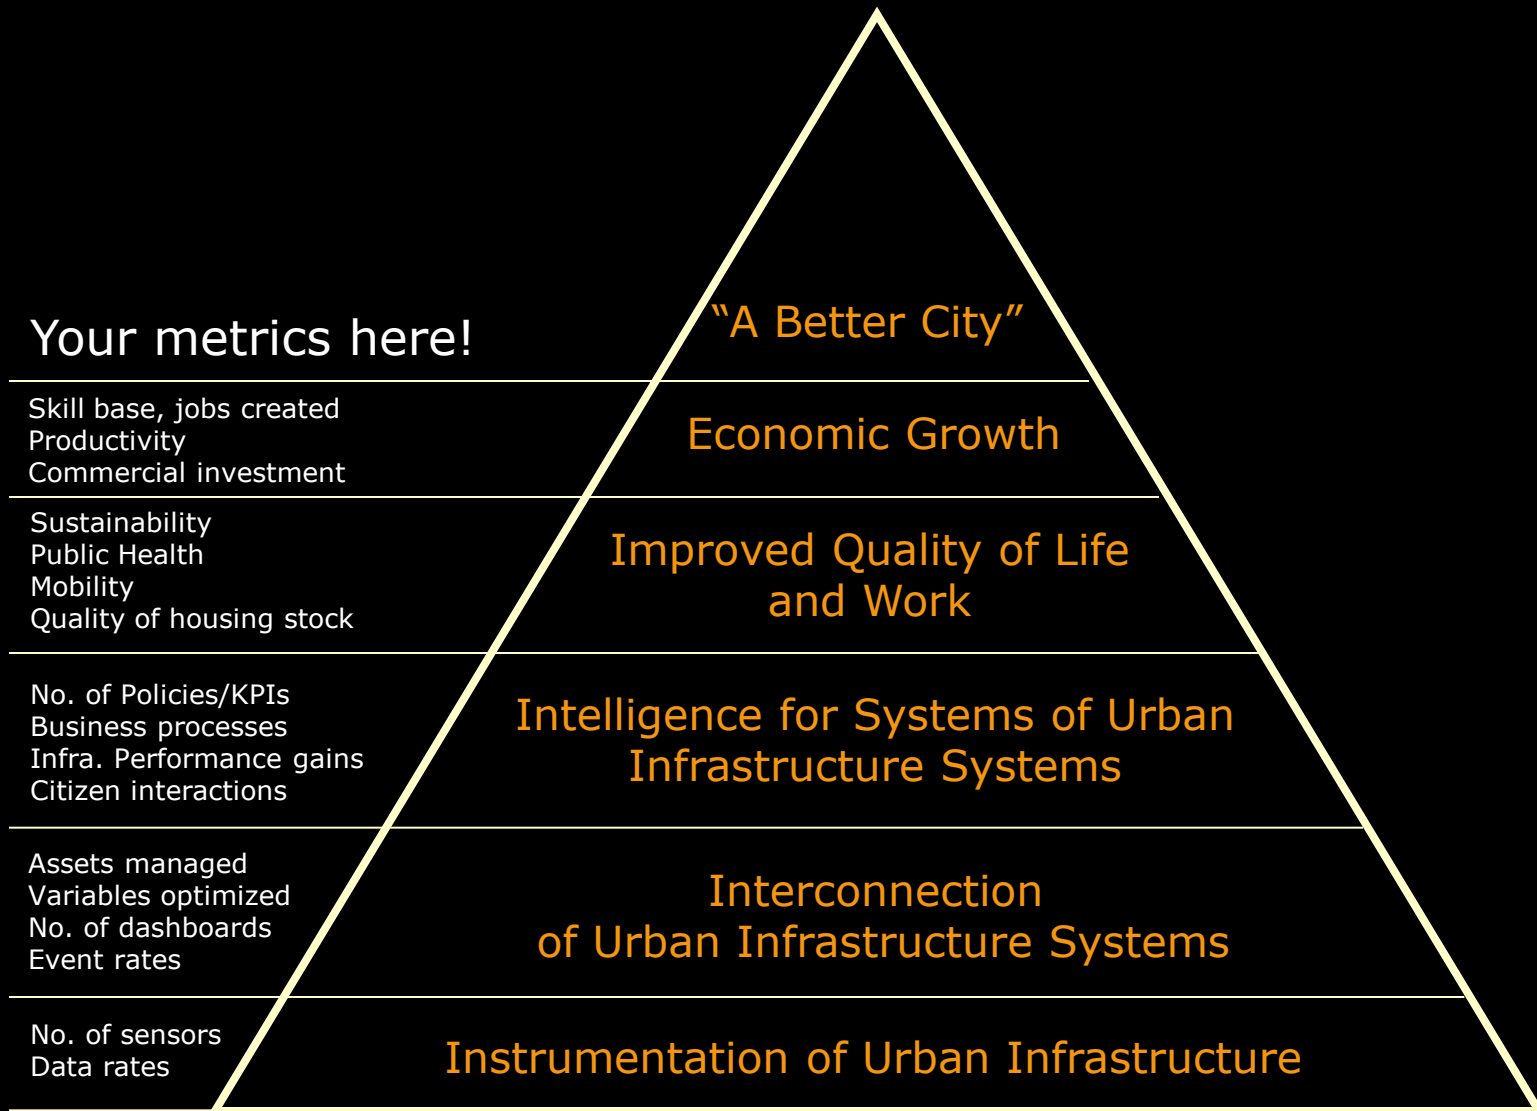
Your metrics here!

“A Better City”

Skill base, jobs created
Productivity
Commercial investment

Economic Growth

Sustainability
Public Health
Mobility
Quality of housing stock

Improved Quality of Life and Work

No. of Policies/KPIs
Business processes
Infra. Performance gains
Citizen interactions

Intelligence for Systems of Urban Infrastructure Systems

Assets managed
Variables optimized
No. of dashboards
Event rates

Interconnection of Urban Infrastructure Systems

No. of sensors
Data rates

Instrumentation of Urban Infrastructure